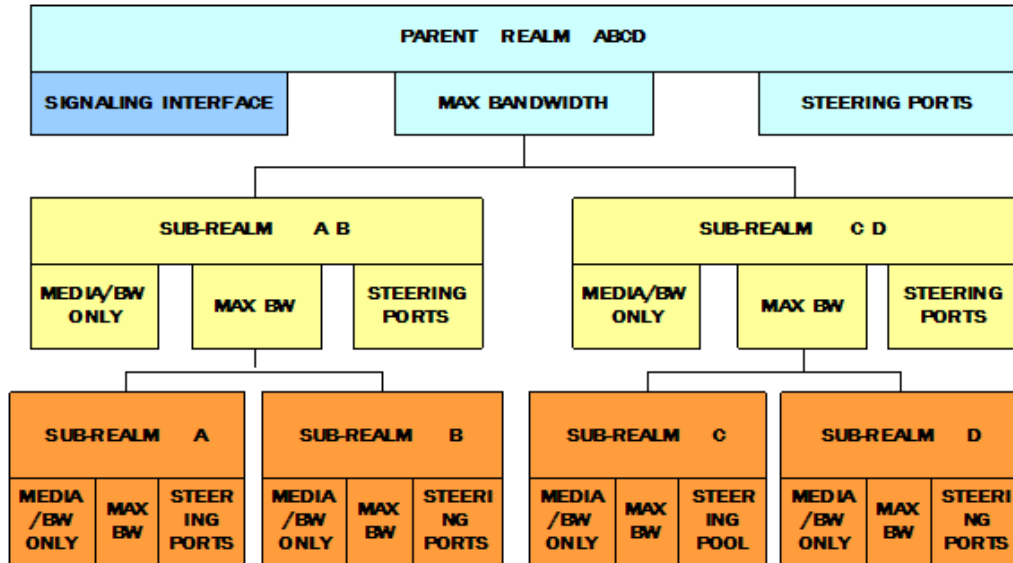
PARENT REALM ABCD

SIGNALING INTERFACE

MAX BANDWIDTH

STEERING PORTS

SUB-REALM A B

MEDIA/BW ONLY

MAX BW

STEERING PORTS

SUB-REALM C D

MEDIA/BW ONLY

MAX BW

STEERING PORTS

SUB-REALM A

MEDIA /BW ONLY

MAX BW

STEER ING PORTS

SUB-REALM B

MEDIA /BW ONLY

MAX BW

STEERI NG PORTS

SUB-REALM C

MEDIA /BW ONLY

MAX BW

STEER ING POOL

SUB-REALM D

MEDIA /BW ONLY

MAX BW

STEERI NG PORTS